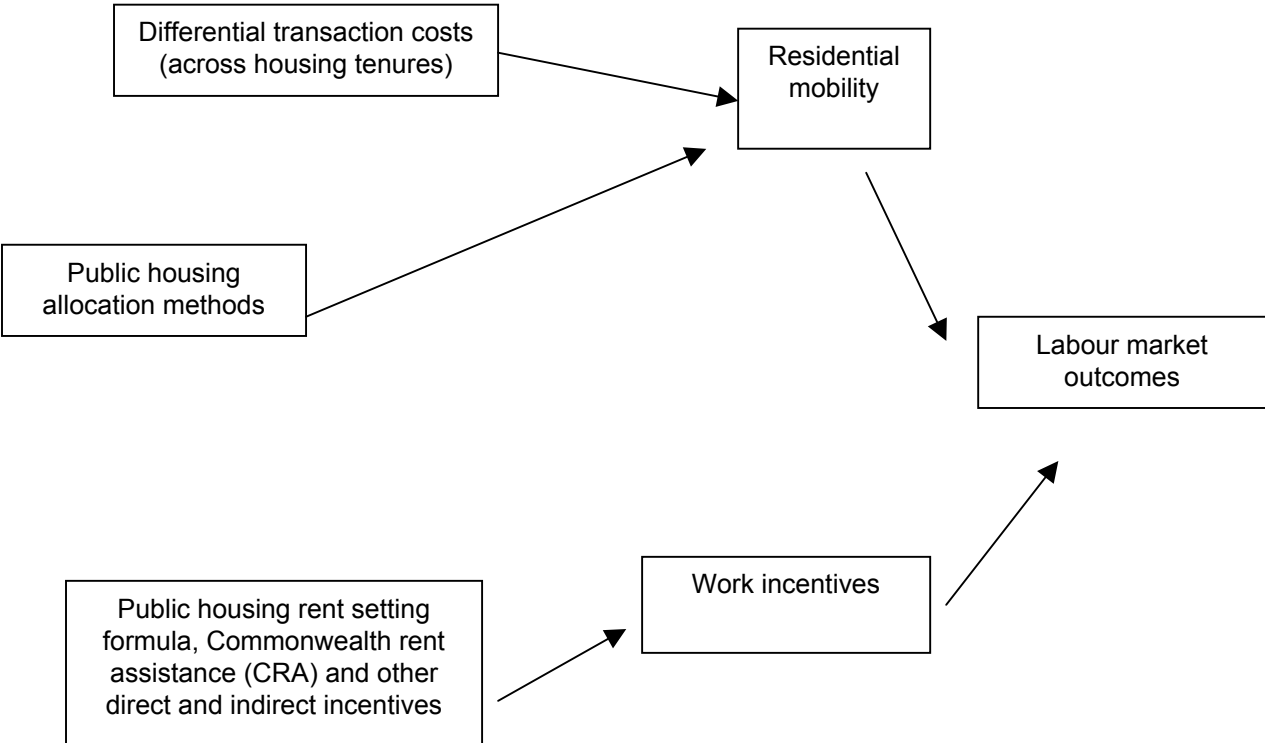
Differential transaction costs (across housing tenures)

Residential mobility

Public housing allocation methods

Labour market outcomes

Work incentives

Public housing rent setting formula, Commonwealth rent assistance (CRA) and other direct and indirect incentives